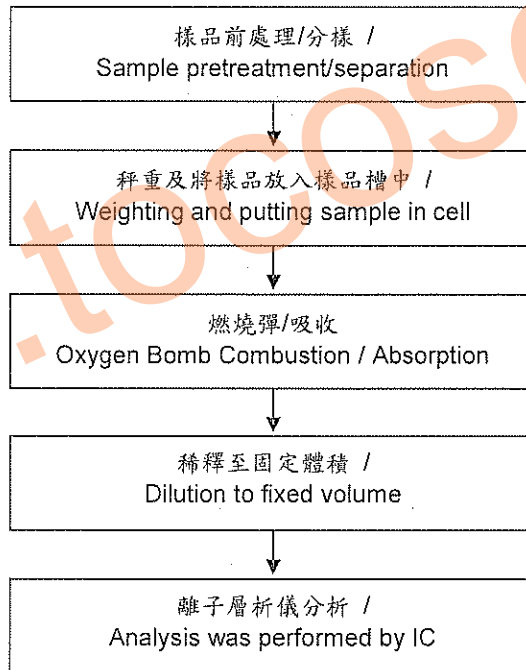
樣品前處理/分樣 /
Sample pretreatment/separation

秤重及將樣品放入樣品槽中 /
Weighting and putting sample in cell

燃燒彈/吸收
Oxygen Bomb Combustion / Absorption

稀釋至固定體積 /
Dilution to fixed volume

離子層析儀分析 /
Analysis was performed by IC

.tocos